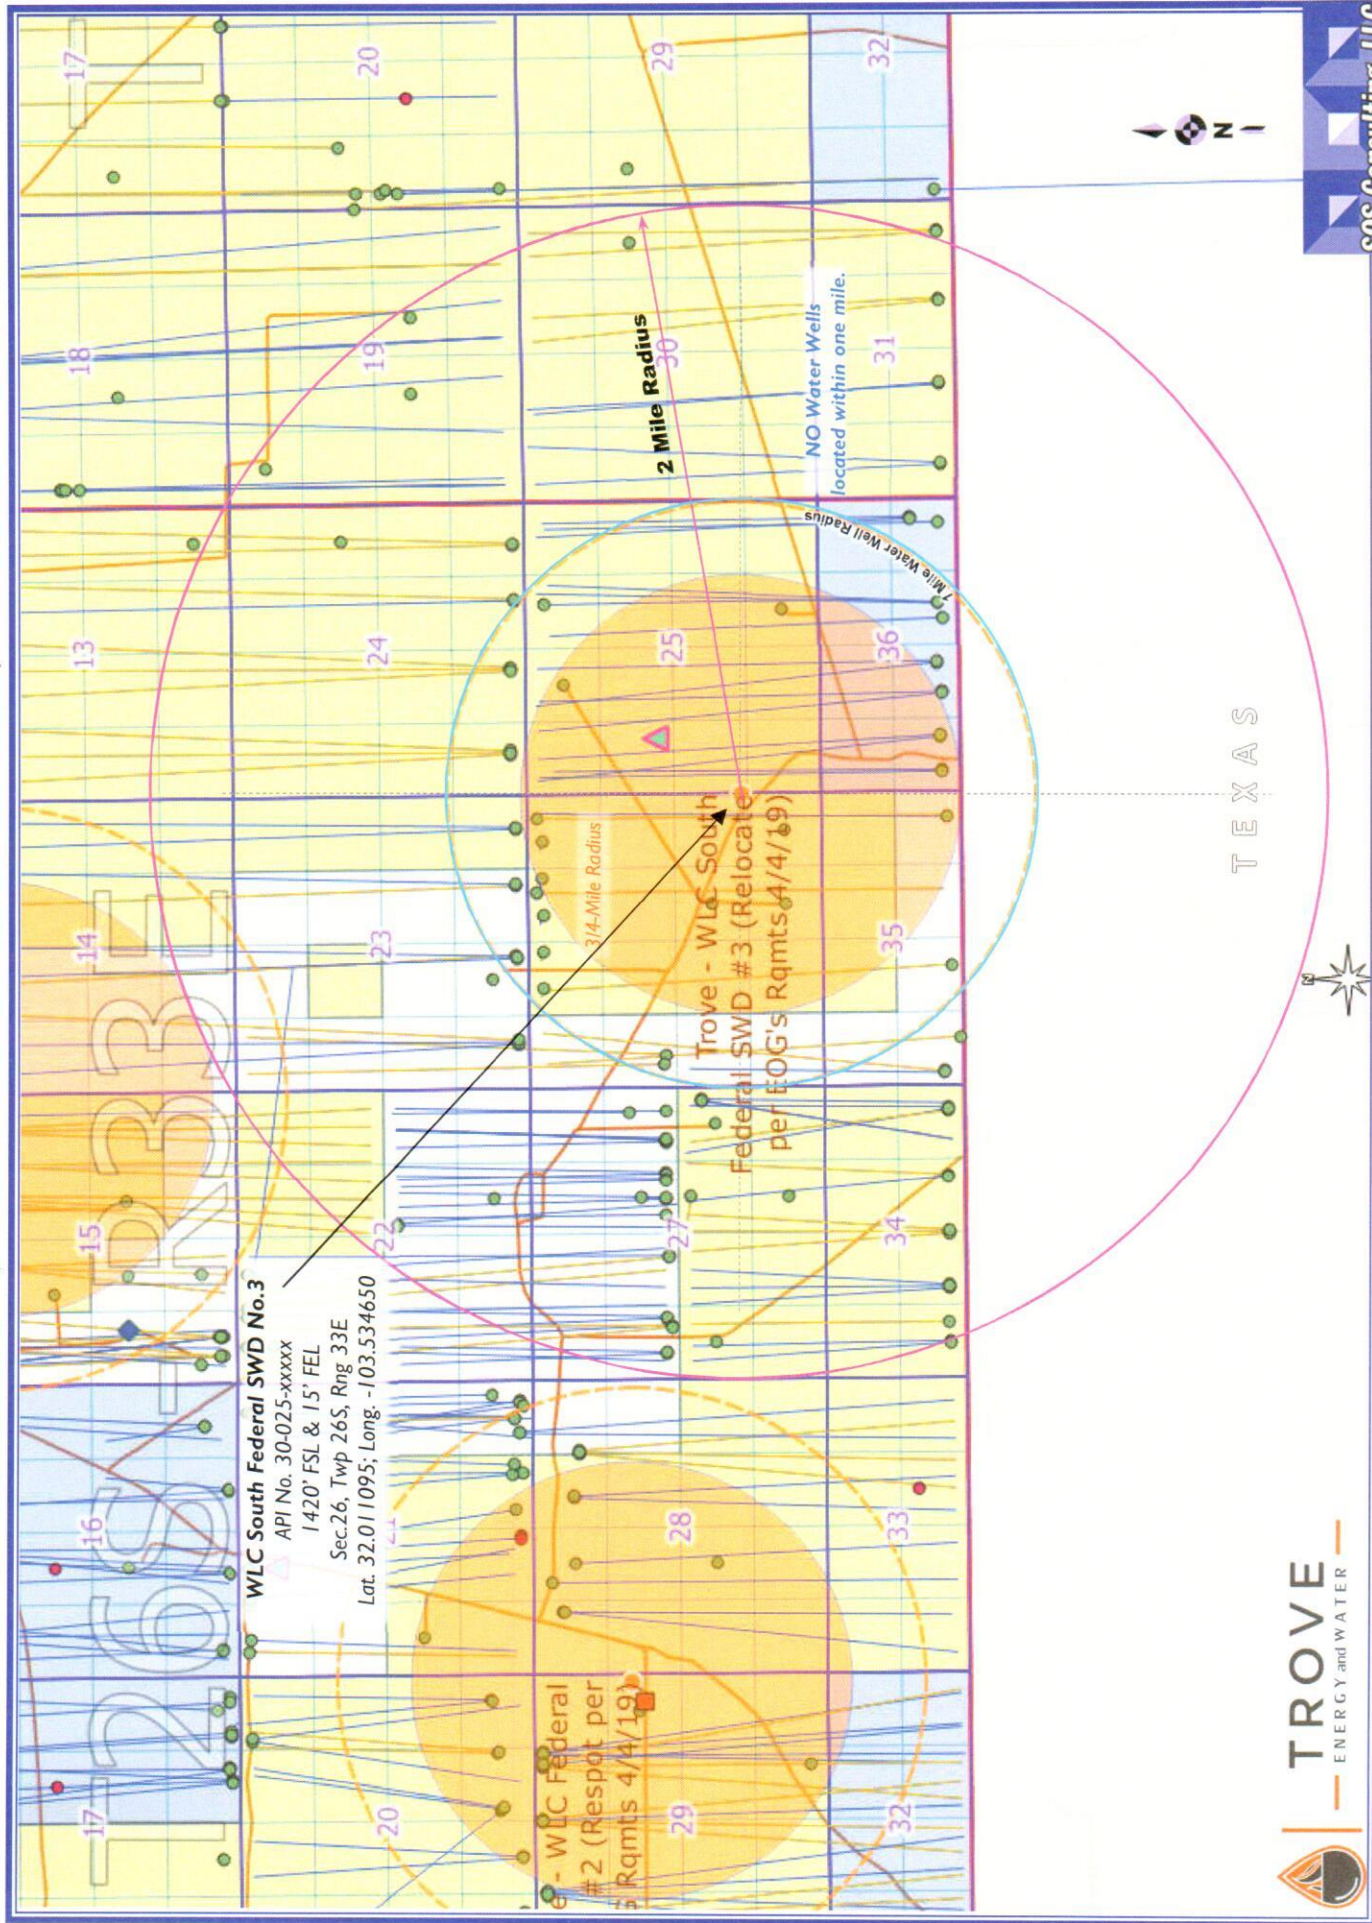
17
20
29
32
18
19
30
31
13
24
25
36
14
23
35
15
22
27
34
16
21
28
33
17
20
29
32

T26S-R33E

2 Mile Radius

NO Water Wells located within one mile.

1 Mile Water Well Radius

3/4-Mile Radius

Trove - WLC South Federal SWD #3 (Relocate per EOG's Rqmts 4/4/19)

WLC South Federal SWD No.3
API No. 30-025-xxxxx
1420' FSL & 15' FEL
Sec.26, Twp 26S, Rng 33E
Lat. 32.011095; Long. -103.534650

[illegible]e - WLC Federal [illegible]#2 (Respot per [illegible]s Rqmts 4/4/19)

TEXAS

N

N

TROVE
ENERGY and WATER

SOS Consulting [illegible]